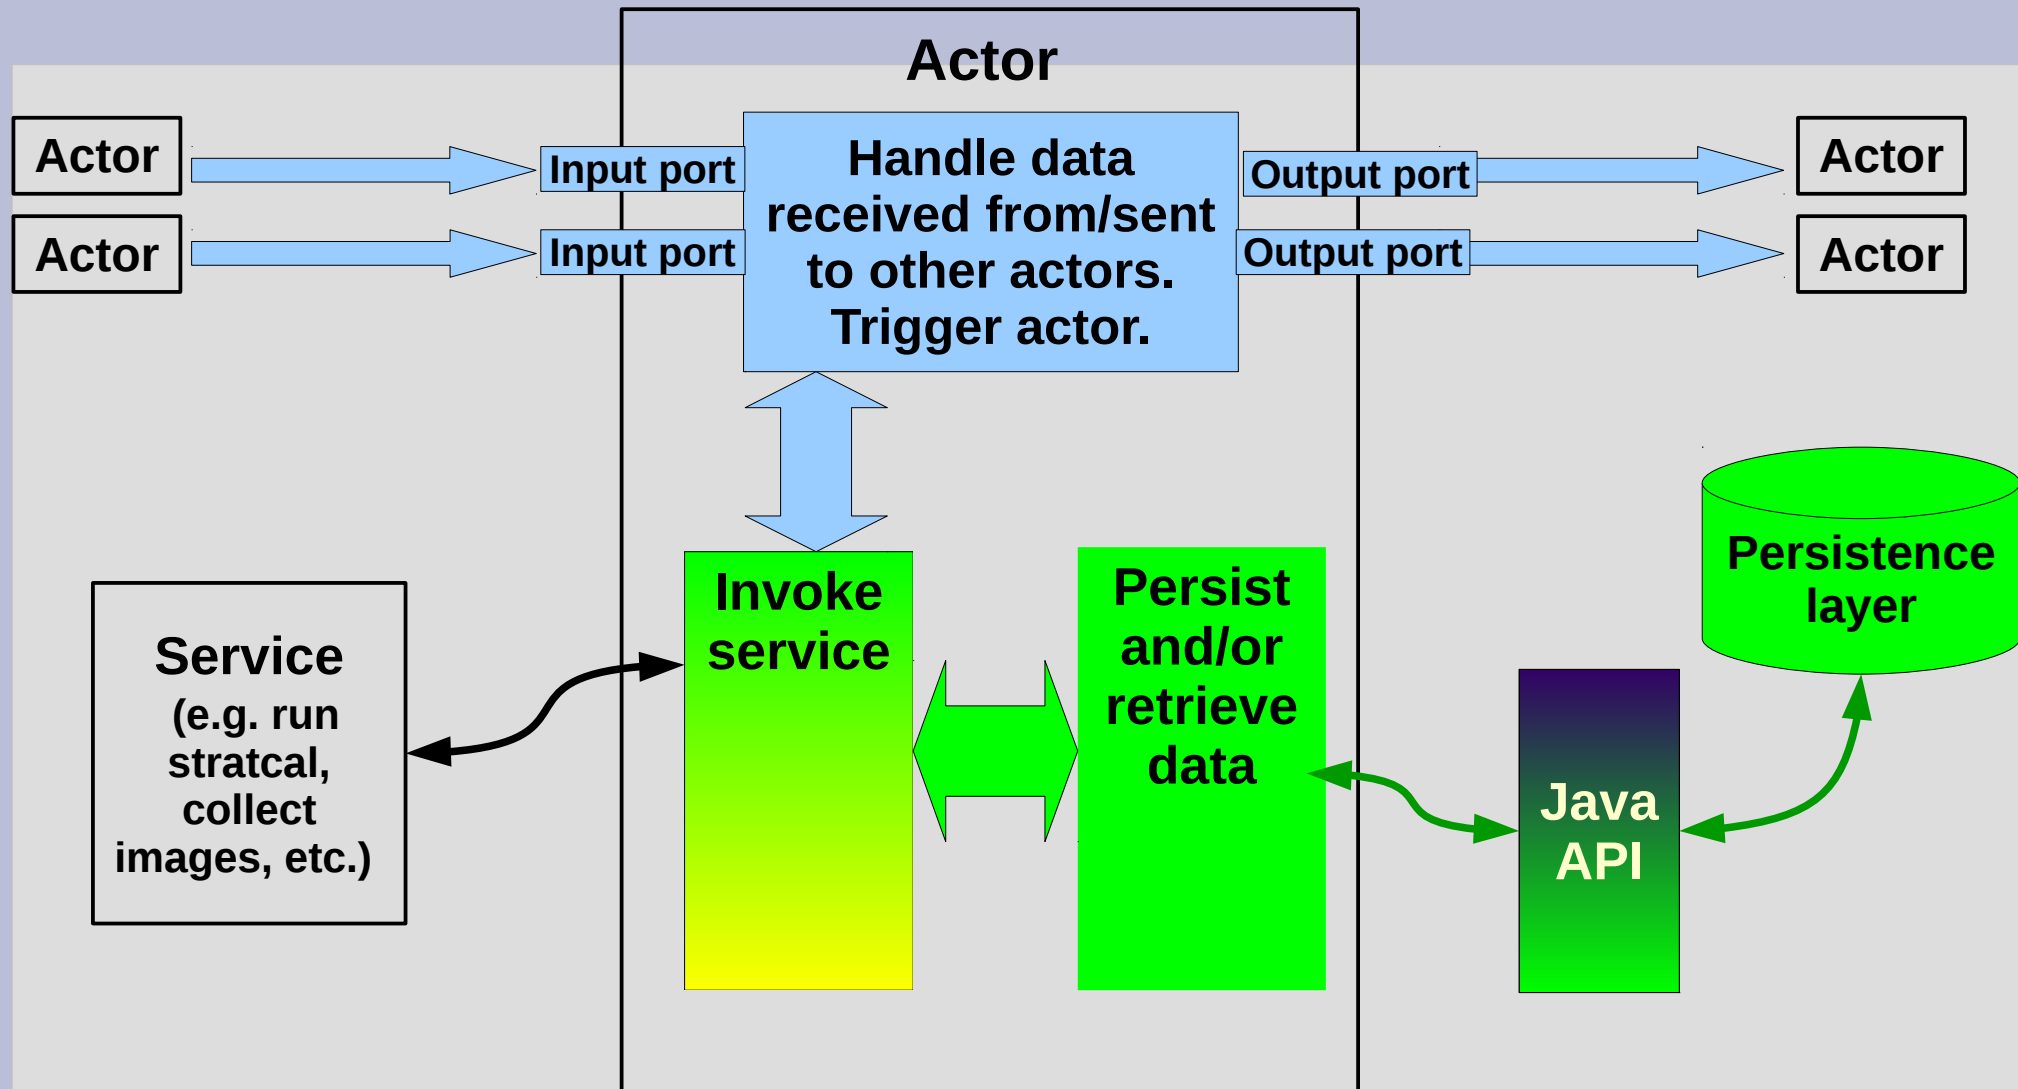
Actor

Actor

Actor

Input port

Input port

Handle data received from/sent to other actors. Trigger actor.

Output port

Output port

Actor

Actor

Service (e.g. run stratcal, collect images, etc.)

Invoke service

Persist and/or retrieve data

Java API

Persistence layer